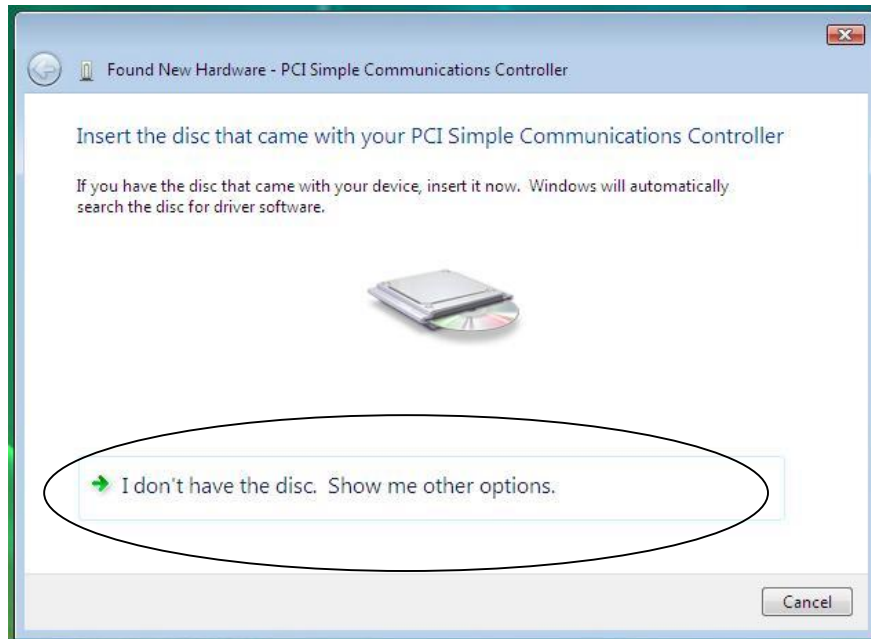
Found New Hardware - PCI Simple Communications Controller

Insert the disc that came with your PCI Simple Communications Controller

If you have the disc that came with your device, insert it now. Windows will automatically search the disc for driver software.

I don't have the disc. Show me other options.

Cancel